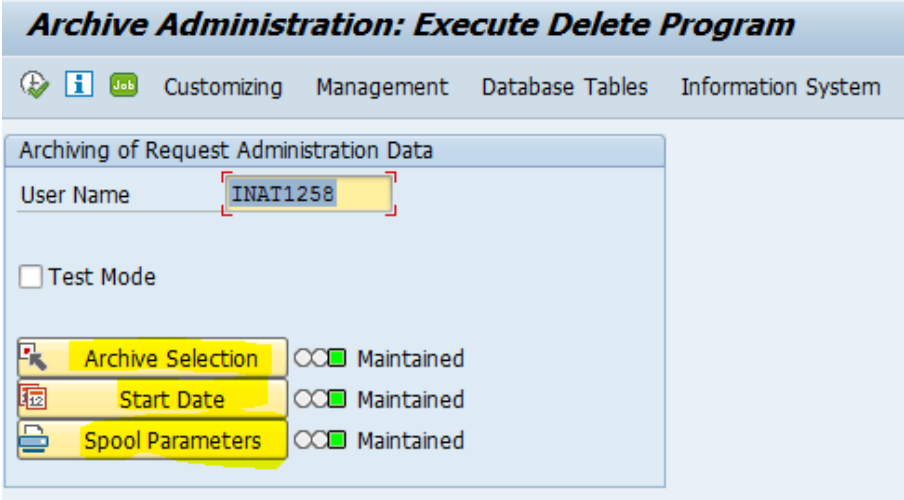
Archive Administration: Execute Delete Program

Job Customizing Management Database Tables Information System

Archiving of Request Administration Data

User Name INAT1258

Test Mode

Archive Selection Maintained

Start Date Maintained

Spool Parameters Maintained